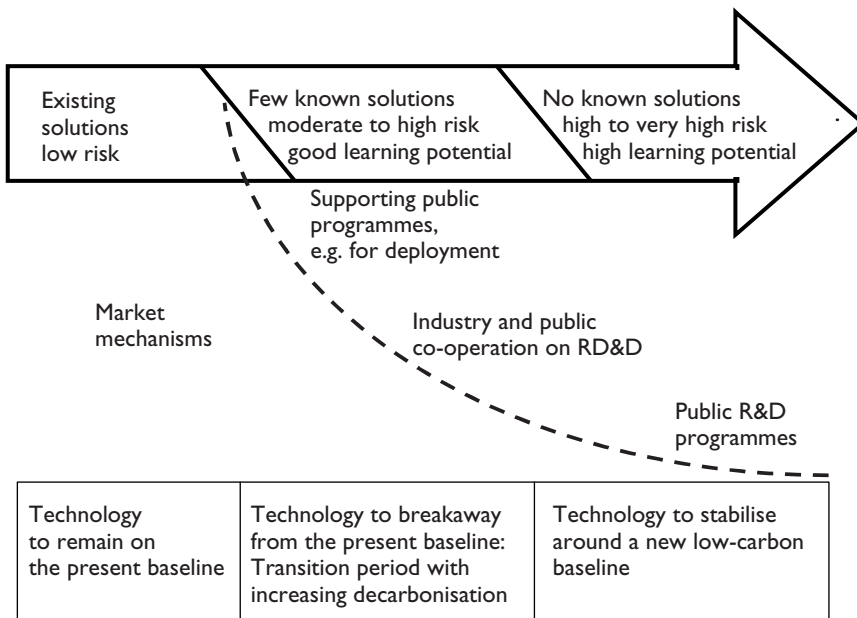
Existing solutions low risk

Few known solutions moderate to high risk good learning potential

No known solutions high to very high risk high learning potential

Supporting public programmes, e.g. for deployment

Market mechanisms

Industry and public co-operation on RD&D

Public R&D programmes

| Technology to remain on the present baseline | Technology to breakaway from the present baseline: Transition period with increasing decarbonisation | Technology to stabilise around a new low-carbon baseline |
|---|---|---|